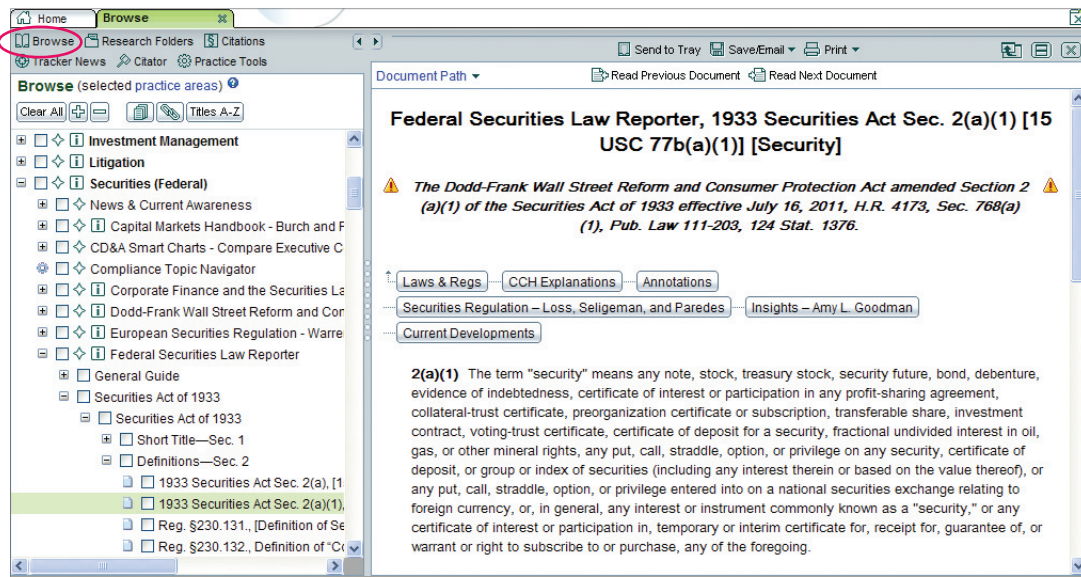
Home
Browse
Browse
Research Folders
Citations
Tracker News
Citator
Practice Tools
Browse (selected practice areas)
Clear All
Titles A-Z
Investment Management
Litigation
Securities (Federal)
News & Current Awareness
Capital Markets Handbook - Burch and F
CD&A Smart Charts - Compare Executive C
Compliance Topic Navigator
Corporate Finance and the Securities La
Dodd-Frank Wall Street Reform and Con
European Securities Regulation - Warre
Federal Securities Law Reporter
General Guide
Securities Act of 1933
Securities Act of 1933
Short Title—Sec. 1
Definitions—Sec. 2
1933 Securities Act Sec. 2(a), [1
1933 Securities Act Sec. 2(a)(1),
Reg. §230.131., [Definition of Se
Reg. §230.132., Definition of "C

Send to Tray
Save/Email
Print
Document Path
Read Previous Document
Read Next Document

Federal Securities Law Reporter, 1933 Securities Act Sec. 2(a)(1) [15 USC 77b(a)(1)] [Security]

The Dodd-Frank Wall Street Reform and Consumer Protection Act amended Section 2 (a)(1) of the Securities Act of 1933 effective July 16, 2011, H.R. 4173, Sec. 768(a) (1), Pub. Law 111-203, 124 Stat. 1376.

Laws & Regs
CCH Explanations
Annotations
Securities Regulation – Loss, Seligeman, and Paredes
Insights – Amy L. Goodman
Current Developments

2(a)(1) The term "security" means any note, stock, treasury stock, security future, bond, debenture, evidence of indebtedness, certificate of interest or participation in any profit-sharing agreement, collateral-trust certificate, preorganization certificate or subscription, transferable share, investment contract, voting-trust certificate, certificate of deposit for a security, fractional undivided interest in oil, gas, or other mineral rights, any put, call, straddle, option, or privilege on any security, certificate of deposit, or group or index of securities (including any interest therein or based on the value thereof), or any put, call, straddle, option, or privilege entered into on a national securities exchange relating to foreign currency, or, in general, any interest or instrument commonly known as a "security," or any certificate of interest or participation in, temporary or interim certificate for, receipt for, guarantee of, or warrant or right to subscribe to or purchase, any of the foregoing.